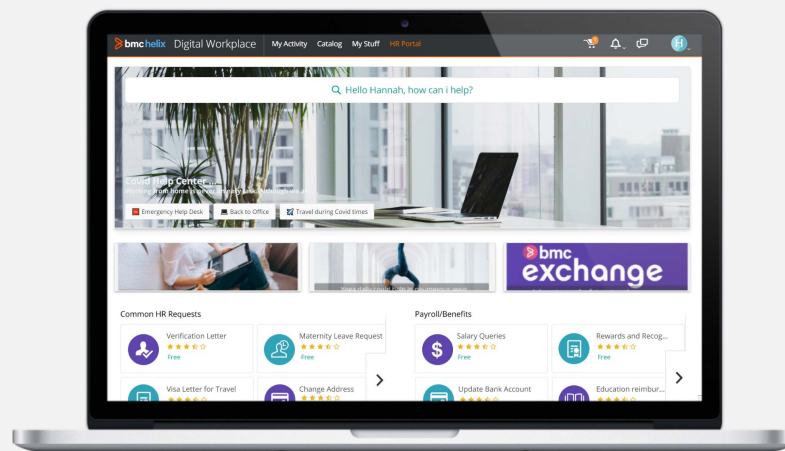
bmc helix Digital Workplace My Activity Catalog My Stuff HR Portal

H

Hello Hannah, how can i help?

Covid Help Center...
Working from home is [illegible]

Emergency Help Desk
Back to Office
Travel during Covid times

bmc exchange

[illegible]

Common HR Requests

Verification Letter
Free

Maternity Leave Request
Free

Visa Letter for Travel

Change Address

Payroll/Benefits

Salary Queries
Free

Rewards and Recog...
Free

Update Bank Account

Education reimbur...